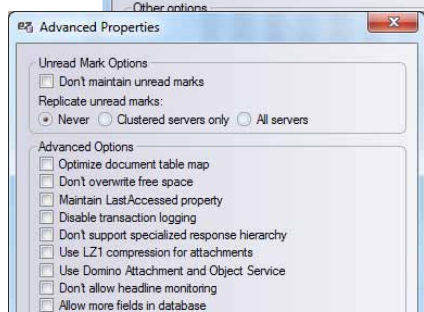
Other options

Advanced Properties

Unread Mark Options
Don't maintain unread marks
Replicate unread marks:
Never Clustered servers only All servers

Advanced Options
Optimize document table map
Don't overwrite free space
Maintain LastAccessed property
Disable transaction logging
Don't support specialized response hierarchy
Use LZ1 compression for attachments
Use Domino Attachment and Object Service
Don't allow headline monitoring
Allow more fields in database